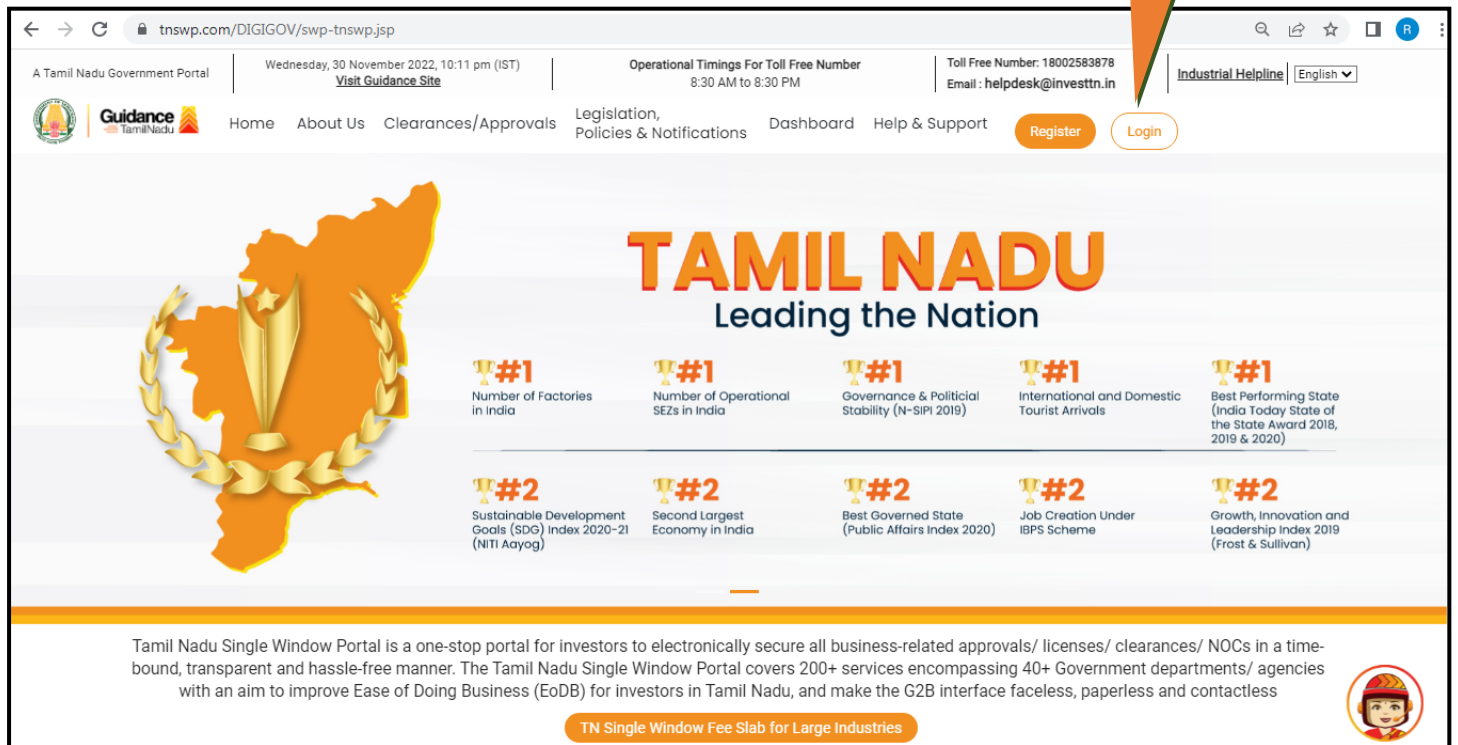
tnswp.com/DIGIGOV/swp-tnswp.jsp

A Tamil Nadu Government Portal

Wednesday, 30 November 2022, 10:11 pm (IST)
Visit Guidance Site

Operational Timings For Toll Free Number
8:30 AM to 8:30 PM

Toll Free Number: 18002583878
Email : helpdesk@investtn.in

Industrial Helpline English

Guidance TamilNadu

Home About Us Clearances/Approvals Legislation, Policies & Notifications Dashboard Help & Support Register Login

TAMIL NADU
Leading the Nation

#1 Number of Factories in India

#1 Number of Operational SEZs in India

#1 Governance & Politicial Stability (N-SIPI 2019)

#1 International and Domestic Tourist Arrivals

#1 Best Performing State (India Today State of the State Award 2018, 2019 & 2020)

#2 Sustainable Development Goals (SDG) Index 2020-21 (NITI Aayog)

#2 Second Largest Economy in India

#2 Best Governed State (Public Affairs Index 2020)

#2 Job Creation Under IBPS Scheme

#2 Growth, Innovation and Leadership Index 2019 (Frost & Sullivan)

Tamil Nadu Single Window Portal is a one-stop portal for investors to electronically secure all business-related approvals/ licenses/ clearances/ NOCs in a time-bound, transparent and hassle-free manner. The Tamil Nadu Single Window Portal covers 200+ services encompassing 40+ Government departments/ agencies with an aim to improve Ease of Doing Business (EoDB) for investors in Tamil Nadu, and make the G2B interface faceless, paperless and contactless

TN Single Window Fee Slab for Large Industries